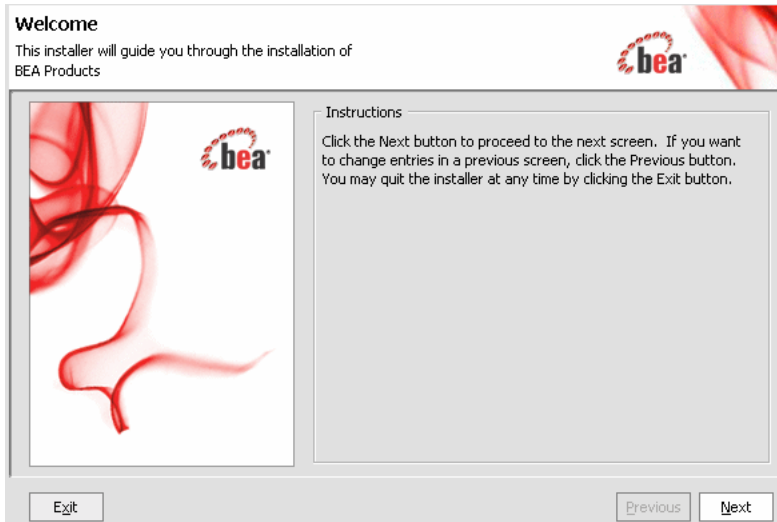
Welcome
This installer will guide you through the installation of BEA Products

bea

bea

Instructions

Click the Next button to proceed to the next screen. If you want to change entries in a previous screen, click the Previous button. You may quit the installer at any time by clicking the Exit button.

Exit

Previous

Next